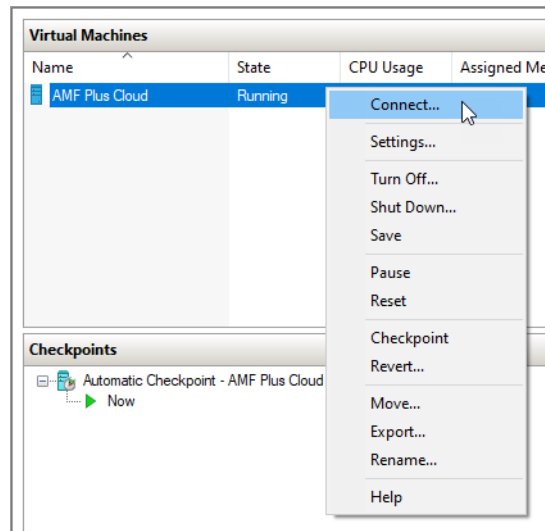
Virtual Machines

| Name | State | CPU Usage | Assigned Me |
|---|---|---|---|
| AMF Plus Cloud | Running | | |

Connect...
Settings...
Turn Off...
Shut Down...
Save
Pause
Reset
Checkpoint
Revert...
Move...
Export...
Rename...
Help

Checkpoints

Automatic Checkpoint - AMF Plus Cloud
Now